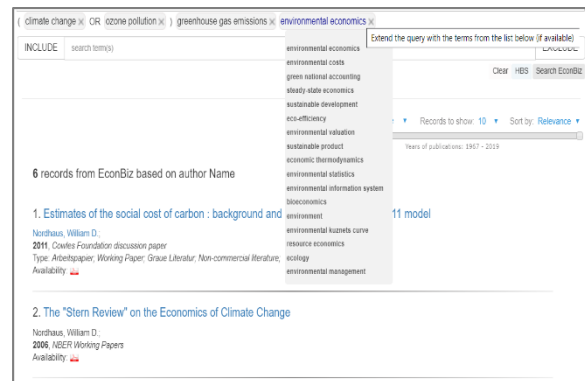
( climate change × OR ozone pollution × ) greenhouse gas emissions × environmental economics ×

Extend the query with the terms from the list below (if available)

INCLUDE search term(s)

EXCLUDE

environmental economics
environmental costs
green national accounting
steady-state economics
sustainable development
eco-efficiency
environmental valuation
sustainable product
economic thermodynamics
environmental statistics
environmental information system
bioeconomics
environment
environmental kuznets curve
resource economics
ecology
environmental management

Clear HBS Search EconBiz

Records to show: 10 Sort by: Relevance

Years of publications: 1967 - 2019

6 records from EconBiz based on author Name

1. Estimates of the social cost of carbon : background and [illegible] 11 model

Nordhaus, William D.;
2011, Cowles Foundation discussion paper
Type: Arbeitspapier, Working Paper, Graue Literatur, Non-commercial literature,
Availability:

2. The "Stern Review" on the Economics of Climate Change

Nordhaus, William D.;
2006, NBER Working Papers
Availability: